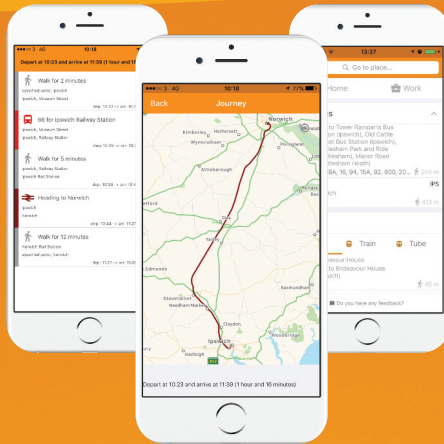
4G 10:18

Depart at 10:23 and arrive at 11:39 (1 hour and 16

Walk for 2 minutes
Ipswich, Museum Street

66 for Ipswich Railway Station
Ipswich, Museum Street
Ipswich, Railway Station

Walk for 5 minutes
Ipswich, Railway Station
Ipswich Rail Station

Heading to Norwich
Ipswich
Norwich

Walk for 12 minutes
Norwich Rail Station

4G 10:18 77%

Back Journey

Norwich
Kimberley
Hethersett
Wymondham
Attleborough
Diss
Eye
Stowmarket
Needham Market
Ipswich
Hadleigh
Edmunds
Saxmundham
Claydon

Depart at 10:23 and arrive at 11:39 (1 hour and 16 minutes)

13:37

Go to place...

Home Work

s
to Tower Ramparts Bus
on (Ipswich), Old Cattle
at Bus Station (Ipswich),
Newham Park and Ride
Heath), Manor Road
Nexham Heath)
8A, 16, 94, 15A, 92, 800, 2...

IPS

Train Tube

eavour House
to Endeavour House
vich)

Do you have any feedback?